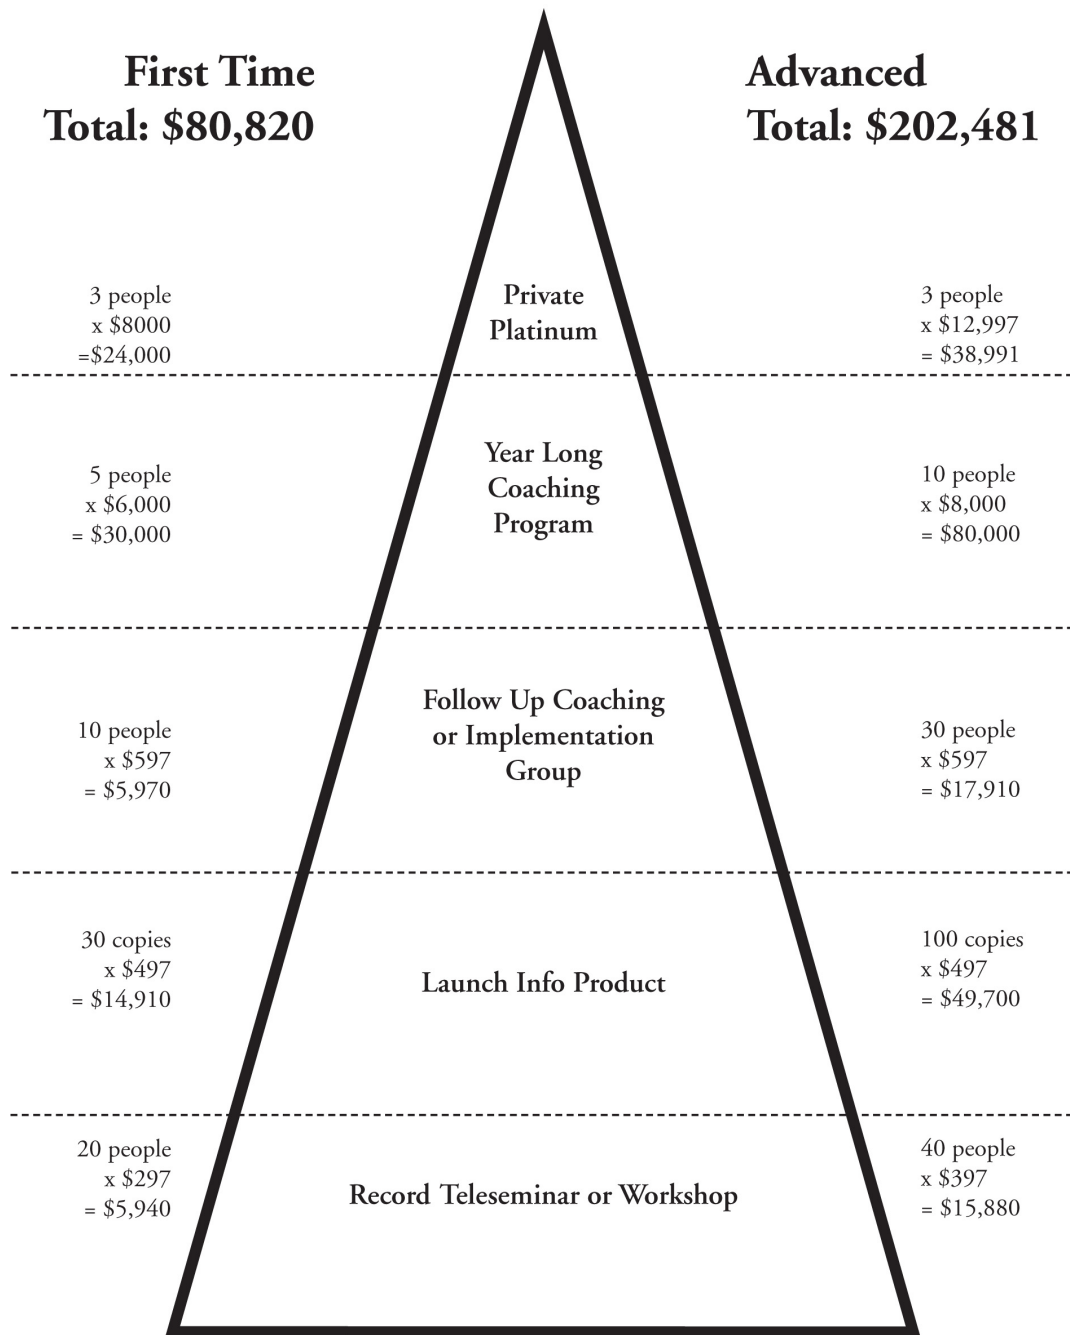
First Time
Total: $80,820

Advanced
Total: $202,481

3 people
x $8000
=$24,000

Private Platinum

3 people
x $12,997
= $38,991

5 people
x $6,000
= $30,000

Year Long Coaching Program

10 people
x $8,000
= $80,000

10 people
x $597
= $5,970

Follow Up Coaching or Implementation Group

30 people
x $597
= $17,910

30 copies
x $497
= $14,910

Launch Info Product

100 copies
x $497
= $49,700

20 people
x $297
= $5,940

Record Teleseminar or Workshop

40 people
x $397
= $15,880